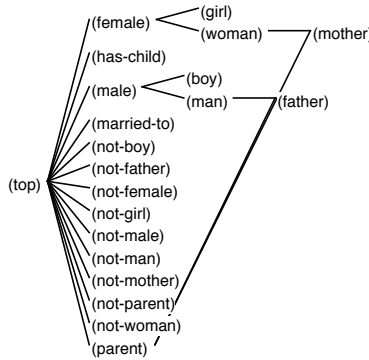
(top)
(female)
(girl)
(woman)
(mother)
(has-child)
(male)
(boy)
(man)
(father)
(married-to)
(not-boy)
(not-father)
(not-female)
(not-girl)
(not-male)
(not-man)
(not-mother)
(not-parent)
(not-woman)
(parent)